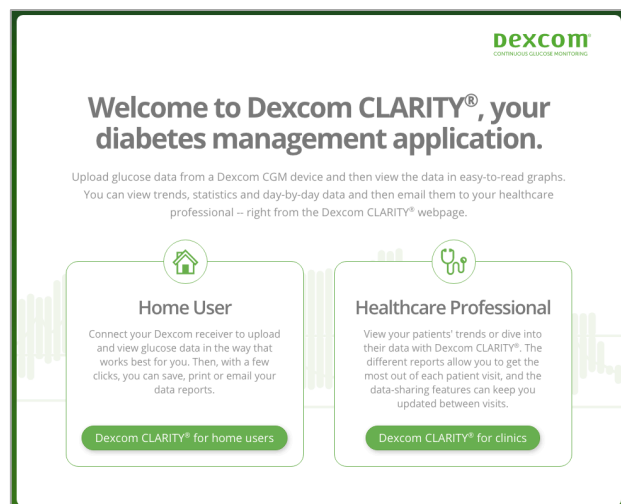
DEXCOM
CONTINUOUS GLUCOSE MONITORING

Welcome to Dexcom CLARITY®, your diabetes management application.

Upload glucose data from a Dexcom CGM device and then view the data in easy-to-read graphs. You can view trends, statistics and day-by-day data and then email them to your healthcare professional -- right from the Dexcom CLARITY® webpage.

Home User

Connect your Dexcom receiver to upload and view glucose data in the way that works best for you. Then, with a few clicks, you can save, print or email your data reports.

Dexcom CLARITY® for home users

Healthcare Professional

View your patients' trends or dive into their data with Dexcom CLARITY®. The different reports allow you to get the most out of each patient visit, and the data-sharing features can keep you updated between visits.

Dexcom CLARITY® for clinics